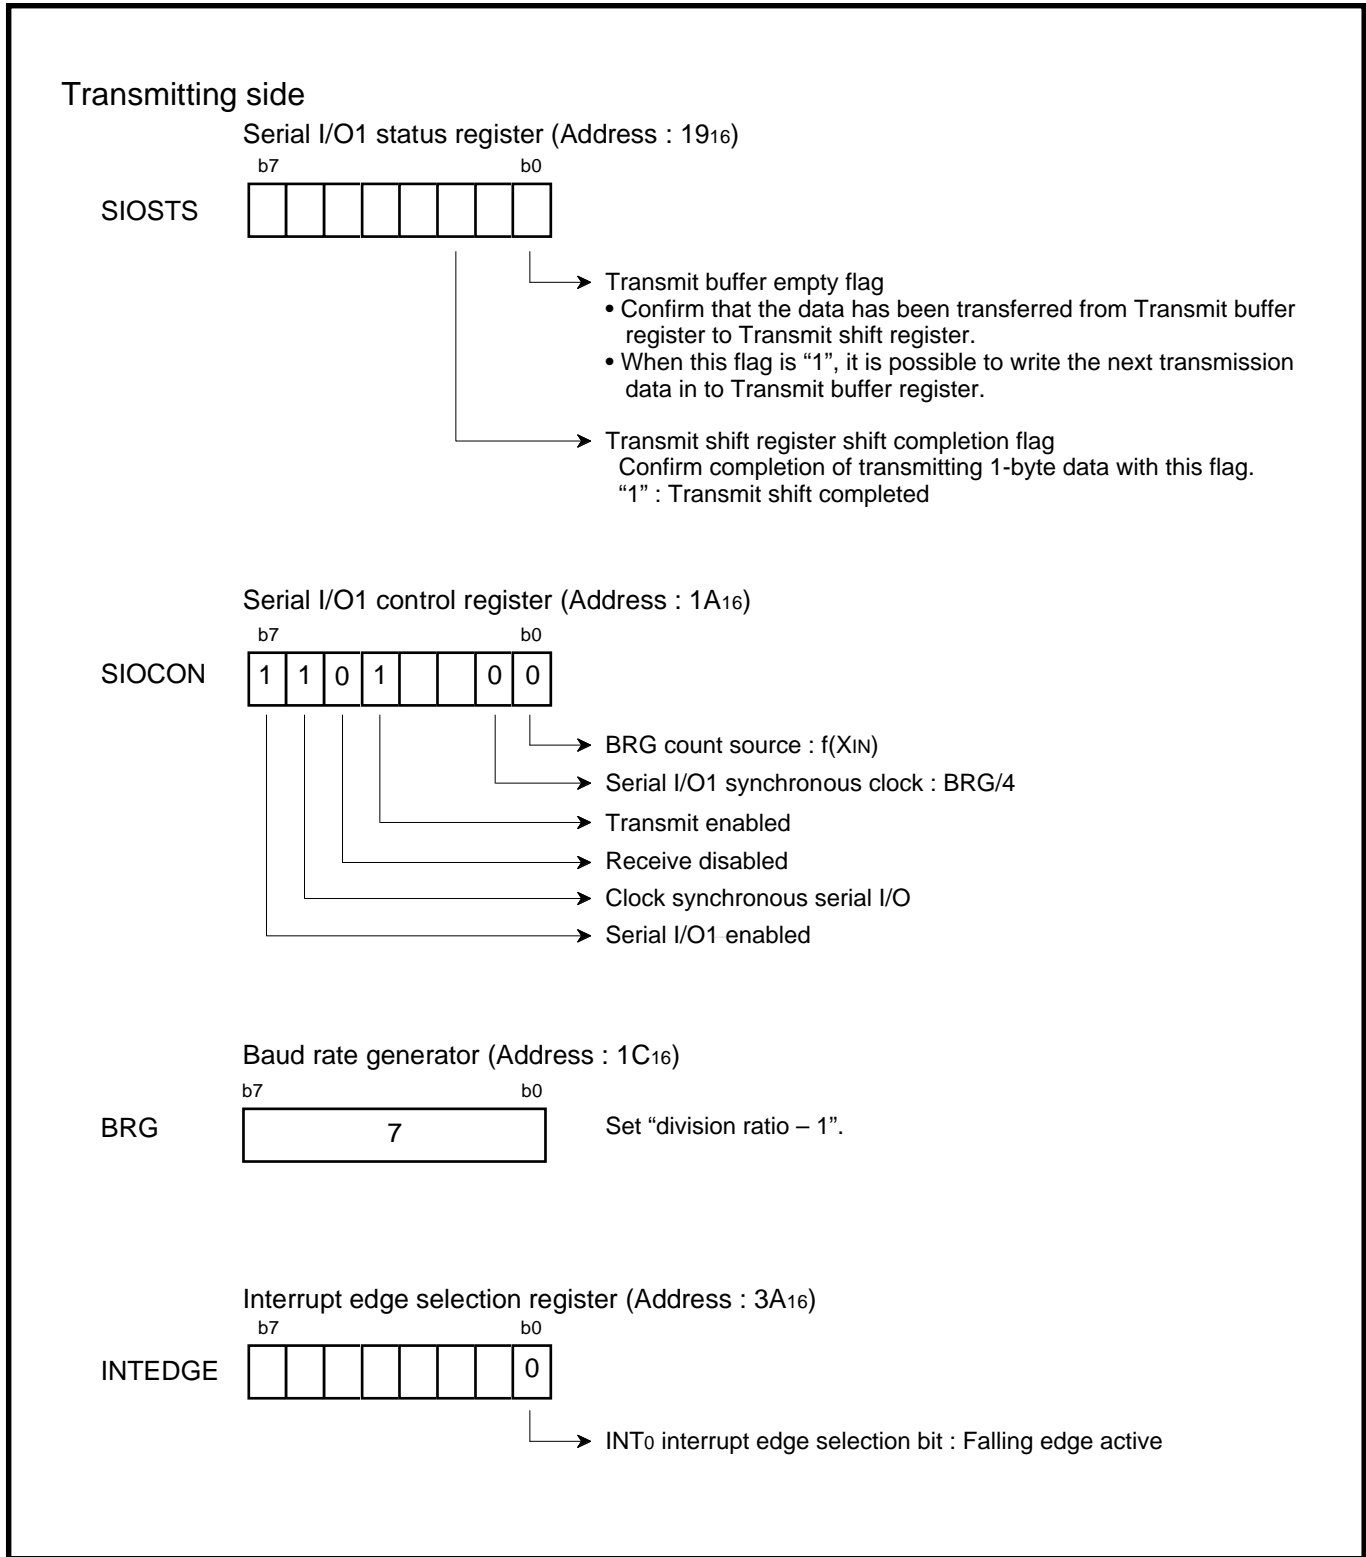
Transmitting side

Serial I/O1 status register (Address : $19_{16}$)

b7 b0

SIOSTS

Transmit buffer empty flag
• Confirm that the data has been transferred from Transmit buffer register to Transmit shift register.
• When this flag is “1”, it is possible to write the next transmission data in to Transmit buffer register.

Transmit shift register shift completion flag
Confirm completion of transmitting 1-byte data with this flag.
“1” : Transmit shift completed

Serial I/O1 control register (Address : $1A_{16}$)

b7 b0

SIOCON

1 1 0 1 0 0

BRG count source : f($X_{IN}$)

Serial I/O1 synchronous clock : BRG/4

Transmit enabled

Receive disabled

Clock synchronous serial I/O

Serial I/O1 enabled

Baud rate generator (Address : $1C_{16}$)

b7 b0

BRG

7

Set “division ratio – 1”.

Interrupt edge selection register (Address : $3A_{16}$)

b7 b0

INTEDGE

0

$INT_0$ interrupt edge selection bit : Falling edge active